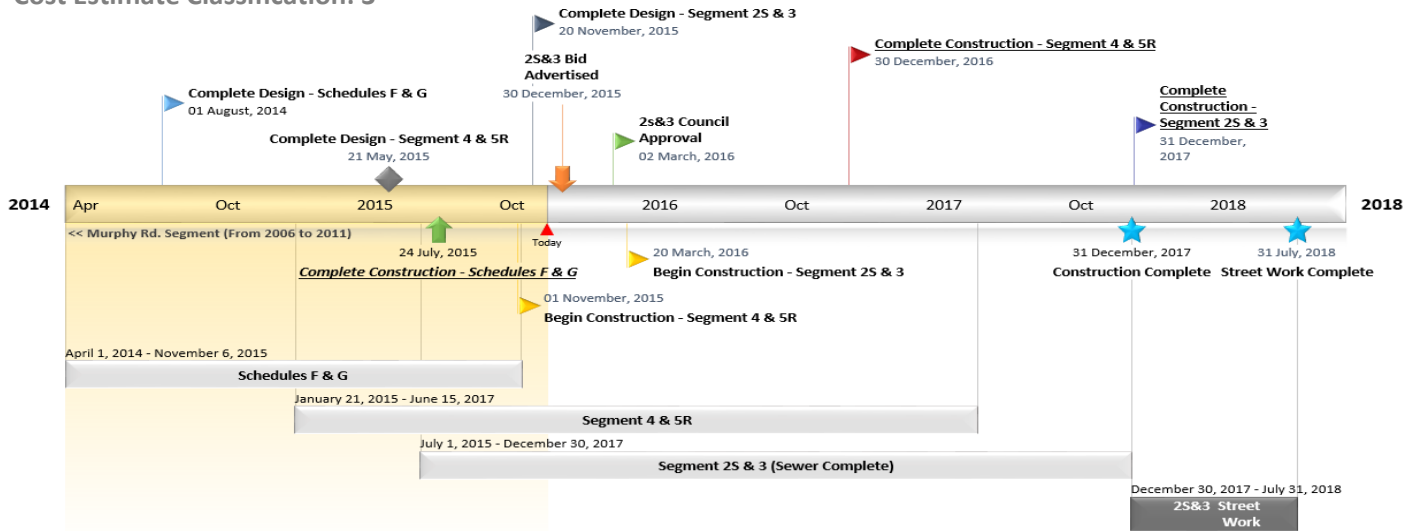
Cost Estimate Classification: 3

Complete Design - Segment 2S & 3
20 November, 2015

2S&3 Bid Advertised
30 December, 2015

Complete Construction - Segment 4 & 5R
30 December, 2016

Complete Design - Schedules F & G
01 August, 2014

Complete Design - Segment 4 & 5R
21 May, 2015

2s&3 Council Approval
02 March, 2016

Complete Construction - Segment 2S & 3
31 December, 2017

2014 Apr Oct 2015 Oct 2016 Oct 2017 Oct 2018 2018

<< Murphy Rd. Segment (From 2006 to 2011)

Today

24 July, 2015
Complete Construction - Schedules F & G

20 March, 2016
Begin Construction - Segment 2S & 3

01 November, 2015
Begin Construction - Segment 4 & 5R

31 December, 2017
Construction Complete

31 July, 2018
Street Work Complete

April 1, 2014 - November 6, 2015
Schedules F & G

January 21, 2015 - June 15, 2017
Segment 4 & 5R

July 1, 2015 - December 30, 2017
Segment 2S & 3 (Sewer Complete)

December 30, 2017 - July 31, 2018
2S&3 Street Work